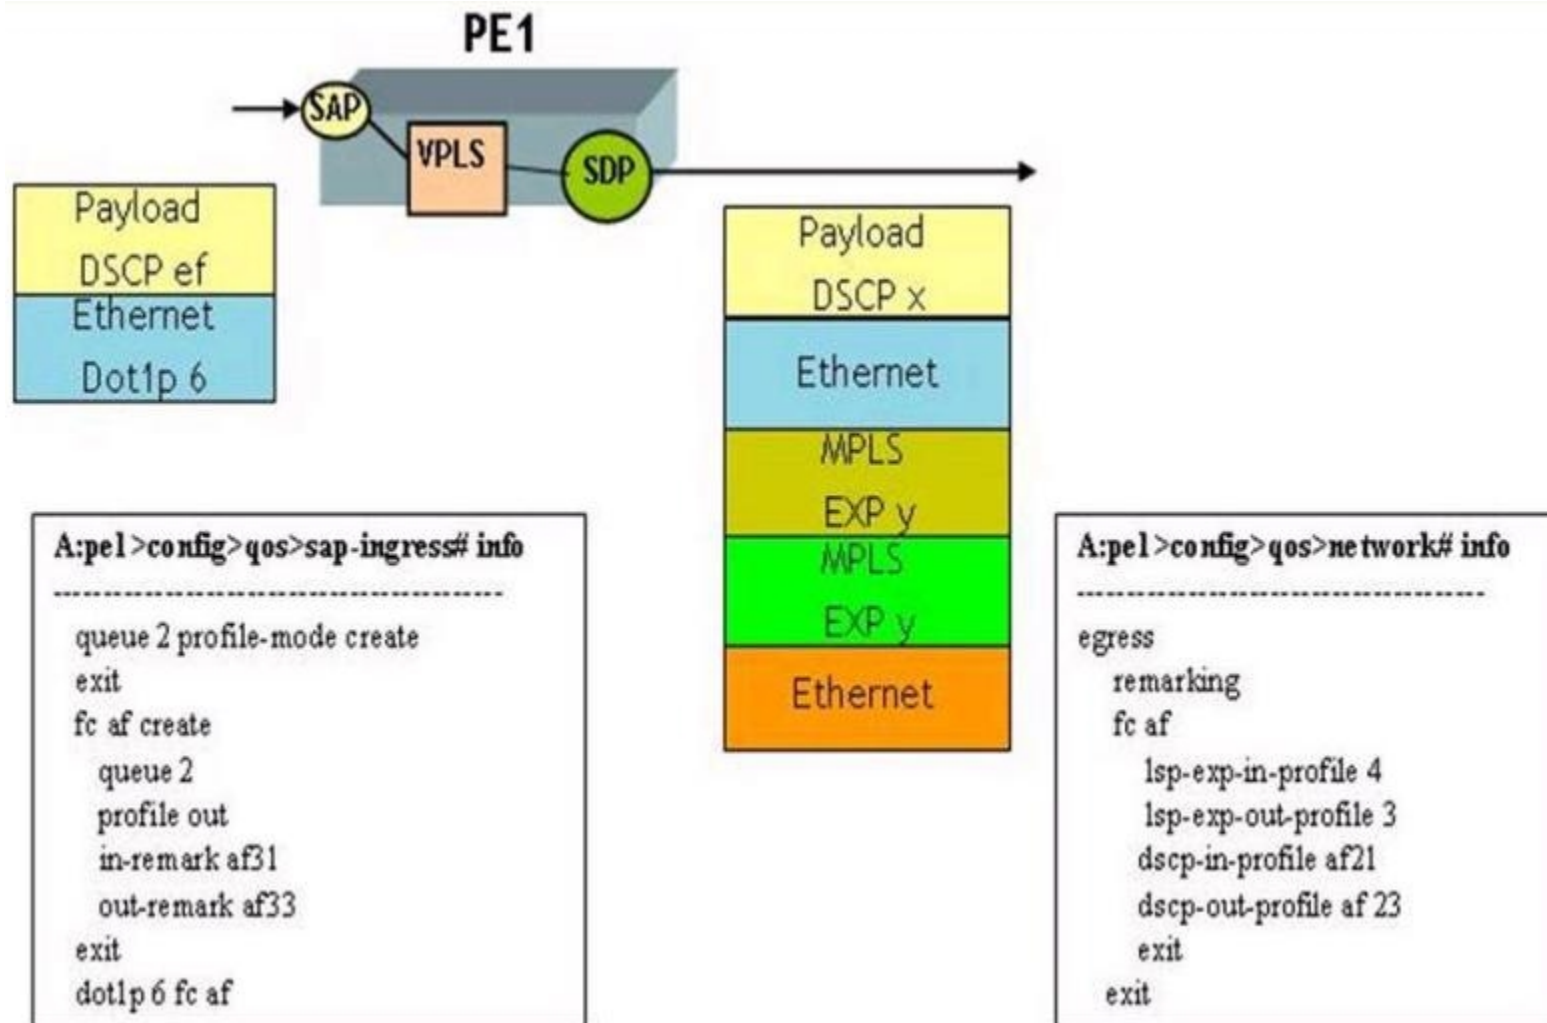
PE1

SAP

VPLS

SDP

Payload
DSCP ef
Ethernet
Dot1p 6

Payload
DSCP x
Ethernet
MPLS
EXP y
MPLS
EXP y
Ethernet

A:pe1>config>qos>sap-ingress# info
----------------------------------------------
queue 2 profile-mode create
exit
fc af create
queue 2
profile out
in-remark af31
out-remark af33
exit
dot1p 6 fc af

A:pe1>config>qos>network# info
----------------------------------------------
egress
remarking
fc af
lsp-exp-in-profile 4
lsp-exp-out-profile 3
dscp-in-profile af21
dscp-out-profile af 23
exit
exit